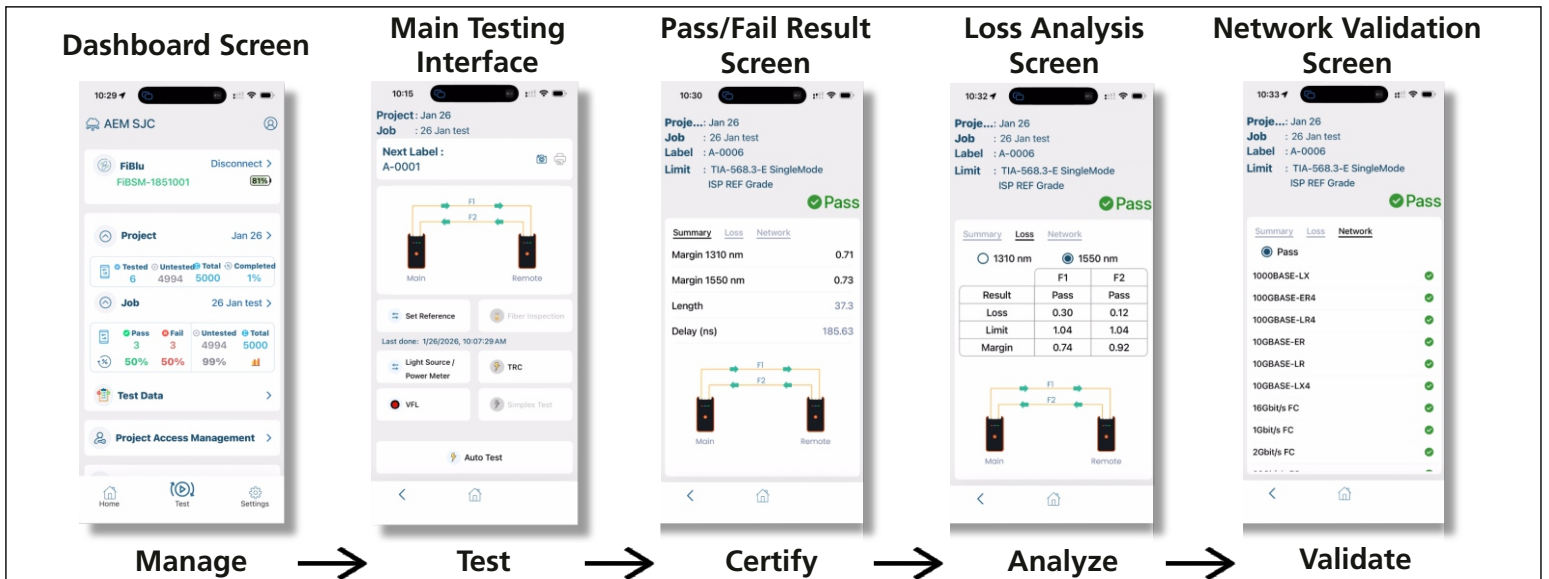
Dashboard Screen

10:29

AEM SJC

FiBlu
Disconnect >
FiBSM-1851001
81%

Project
Jan 26 >
Tested 6
Untested 4994
Total 5000
Completed 1%

Job
26 Jan test >
Pass 3
Fail 3
Untested 4994
Total 5000
50%
50%
99%

Test Data >

Project Access Management >

Home
Test
Settings

Manage

Main Testing Interface

10:15

Project : Jan 26
Job : 26 Jan test

Next Label :
A-0001

F1
F2
Main
Remote

Set Reference
Fiber Inspection
Last done: 1/26/2026, 10:07:29AM
Light Source / Power Meter
TRC
VFL
Simplex Test
Auto Test

Test

Pass/Fail Result Screen

10:30

Proje...: Jan 26
Job : 26 Jan test
Label : A-0006
Limit : TIA-568.3-E SingleMode ISP REF Grade

Pass

Summary Loss Network

| | |
|---|---|
| Margin 1310 nm | 0.71 |
| Margin 1550 nm | 0.73 |
| Length | 37.3 |
| Delay (ns) | 185.63 |

F1
F2
Main
Remote

Certify

Loss Analysis Screen

10:32

Proje...: Jan 26
Job : 26 Jan test
Label : A-0006
Limit : TIA-568.3-E SingleMode ISP REF Grade

Pass

Summary Loss Network

1310 nm
1550 nm

| | F1 | F2 |
|---|---|---|
| Result | Pass | Pass |
| Loss | 0.30 | 0.12 |
| Limit | 1.04 | 1.04 |
| Margin | 0.74 | 0.92 |

F1
F2
Main
Remote

Analyze

Network Validation Screen

10:33

Proje...: Jan 26
Job : 26 Jan test
Label : A-0006
Limit : TIA-568.3-E SingleMode ISP REF Grade

Pass

Summary Loss Network

Pass
1000BASE-LX
100GBASE-ER4
100GBASE-LR4
10GBASE-ER
10GBASE-LR
10GBASE-LX4
16Gbit/s FC
1Gbit/s FC
2Gbit/s FC

Validate